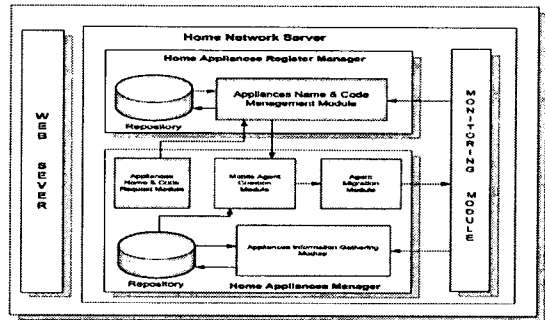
Home Network Server

Home Appliances Register Manager

Repository

Appliances Name & Code Management Module

WEB SEVER

MONITORING MODULE

Appliances Name & Code Request Module

Mobile Agent Creation Module

Agent Migration Module

Repository

Appliances Information Gathering Module

Home Appliances Manager